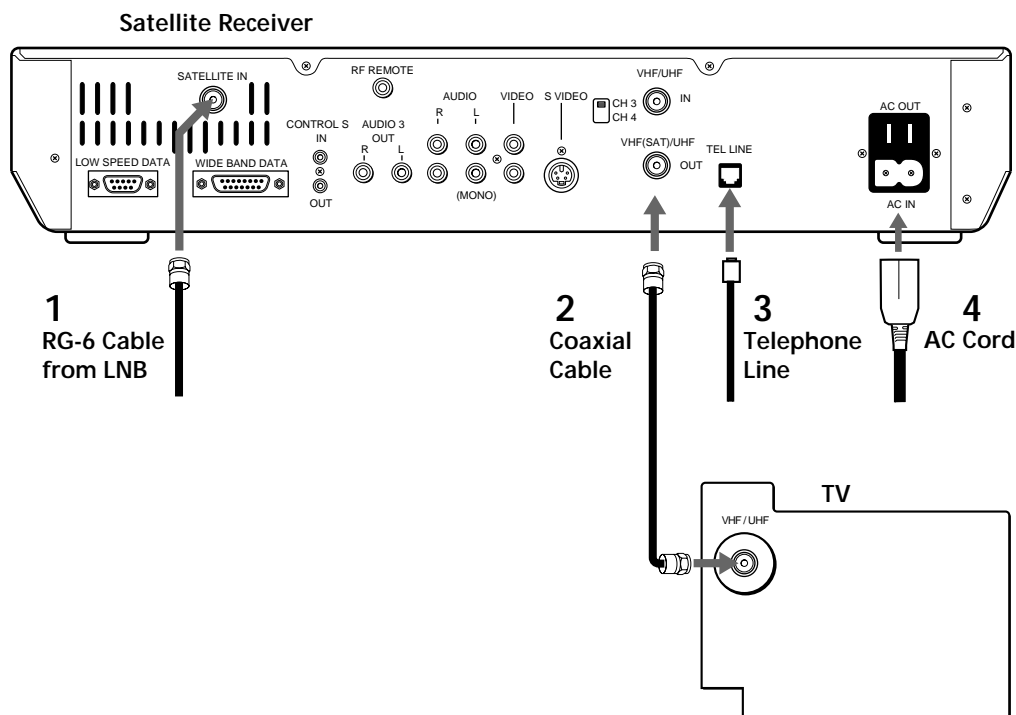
Satellite Receiver

SATELLITE IN

RF REMOTE

LOW SPEED DATA

WIDE BAND DATA

CONTROL S
IN
OUT

AUDIO 3
OUT
R L

AUDIO
R L

VIDEO

(MONO)

S VIDEO

CH 3
CH 4

VHF/UHF
IN

VHF(SAT)/UHF
OUT

TEL LINE

AC OUT

AC IN

1
RG-6 Cable from LNB

2
Coaxial Cable

3
Telephone Line

4
AC Cord

TV

VHF / UHF